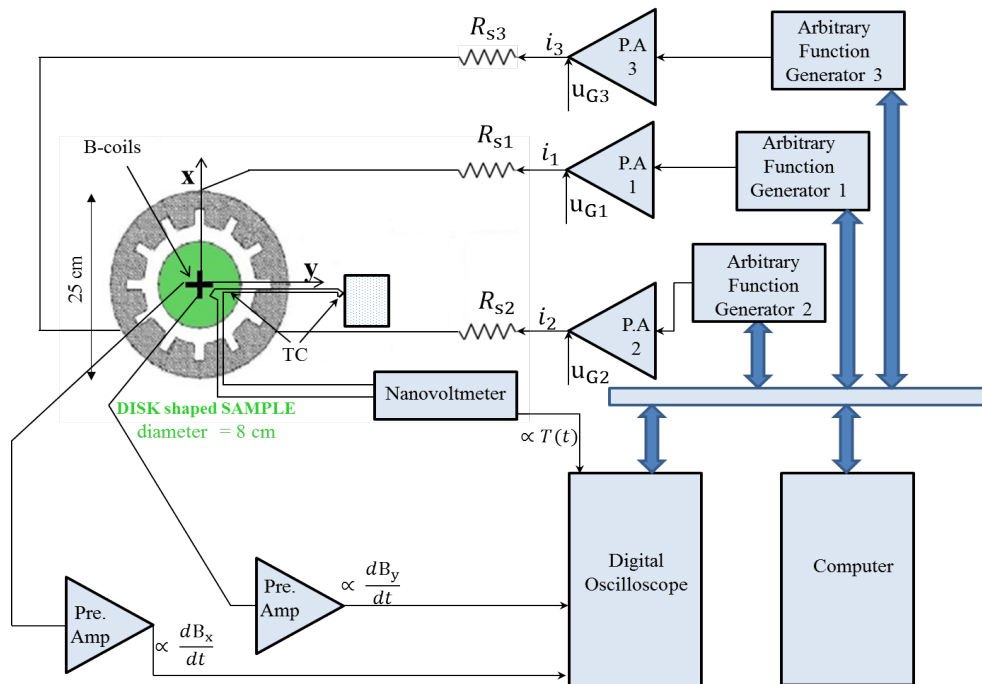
$R_{s3}$

$i_3$

P.A 3

$u_{G3}$

Arbitrary Function Generator 3

B-coils

x

$R_{s1}$

$i_1$

P.A 1

$u_{G1}$

Arbitrary Function Generator 1

25 cm

y

Arbitrary Function Generator 2

$R_{s2}$

$i_2$

P.A 2

$u_{G2}$

TC

Nanovoltmeter

DISK shaped SAMPLE diameter = 8 cm

$\propto T(t)$

Digital Oscilloscope

Computer

Pre. Amp

$\propto \frac{dB_y}{dt}$

Pre. Amp

$\propto \frac{dB_x}{dt}$